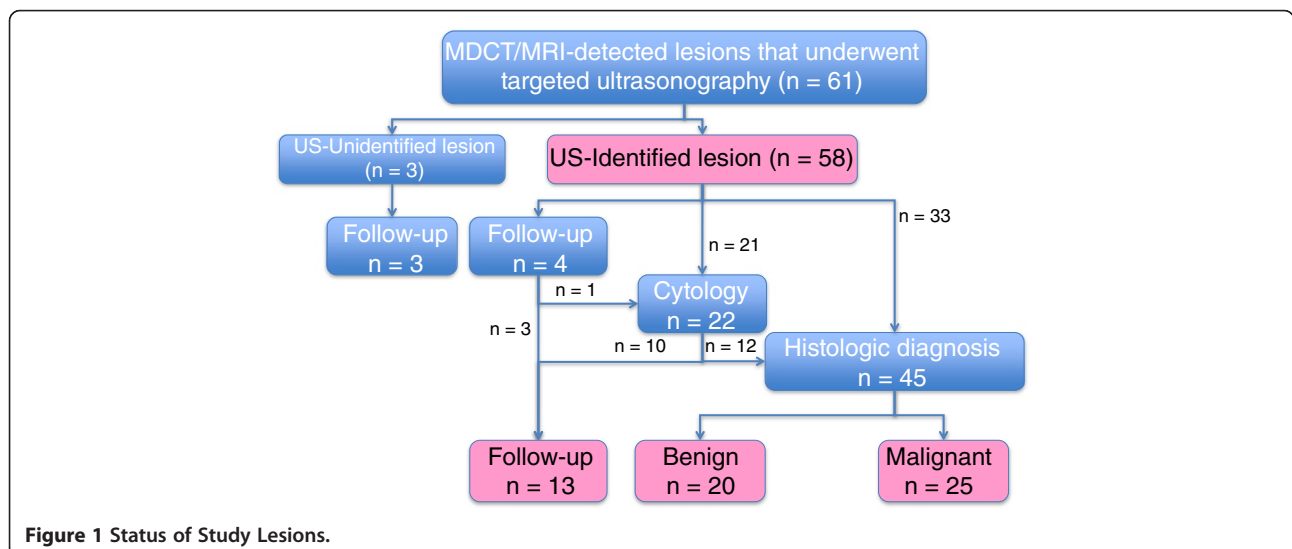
MDCT/MRI-detected lesions that underwent targeted ultrasonography (n = 61)

US-Unidentified lesion (n = 3)

US-Identified lesion (n = 58)

Follow-up n = 3

Follow-up n = 4

n = 21

n = 33

n = 1

Cytology n = 22

n = 3

n = 10

n = 12

Histologic diagnosis n = 45

Follow-up n = 13

Benign n = 20

Malignant n = 25

Figure 1 Status of Study Lesions.